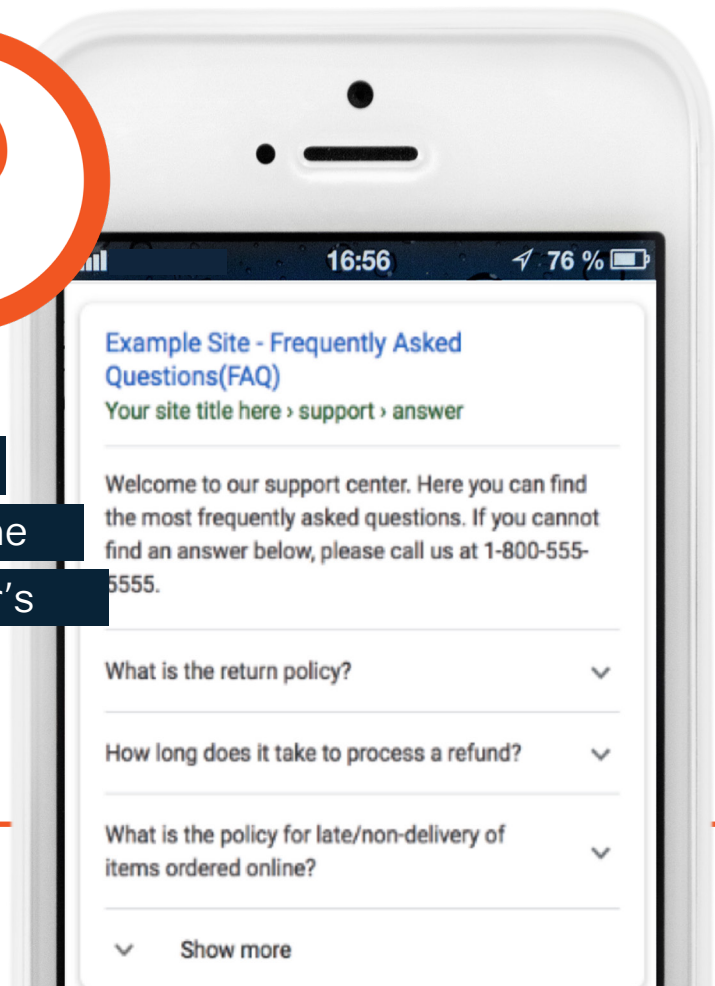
ne

r's

16:56

76 %

Example Site - Frequently Asked Questions(FAQ)
Your site title here › support › answer

Welcome to our support center. Here you can find the most frequently asked questions. If you cannot find an answer below, please call us at 1-800-555-5555.

What is the return policy?

How long does it take to process a refund?

What is the policy for late/non-delivery of items ordered online?

Show more